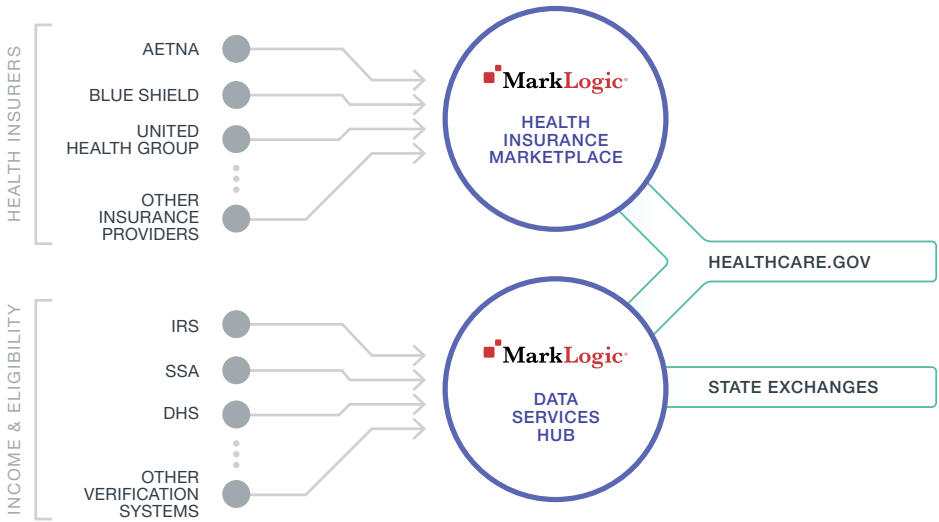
HEALTH INSURERS

AETNA

BLUE SHIELD

UNITED HEALTH GROUP

OTHER INSURANCE PROVIDERS

MarkLogic

HEALTH INSURANCE MARKETPLACE

HEALTHCARE.GOV

INCOME & ELIGIBILITY

IRS

SSA

DHS

OTHER VERIFICATION SYSTEMS

MarkLogic

DATA SERVICES HUB

STATE EXCHANGES